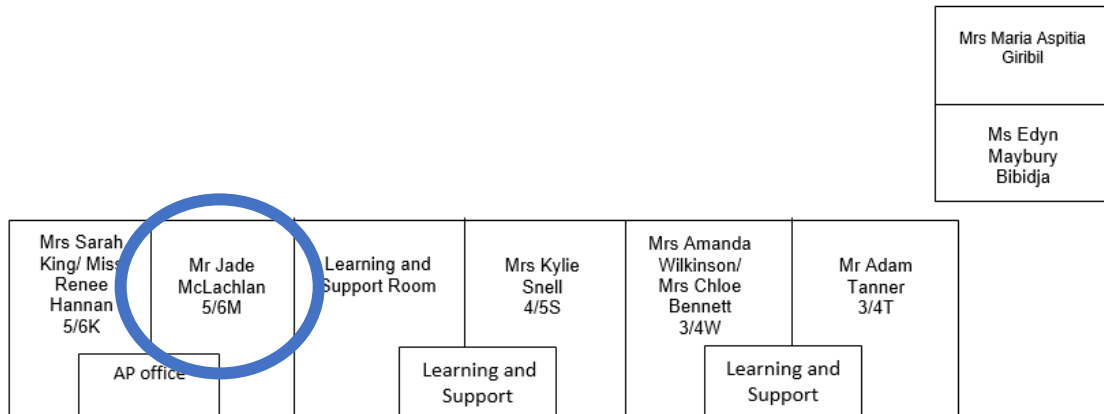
Mrs Maria Aspitia Giribil

Ms Edyn Maybury Bibidja

Mrs Sarah King/ Miss Renee Hannan 5/6K

Mr Jade McLachlan 5/6M

Learning and Support Room

Mrs Kylie Snell 4/5S

Mrs Amanda Wilkinson/ Mrs Chloe Bennett 3/4W

Mr Adam Tanner 3/4T

AP office

Learning and Support

Learning and Support